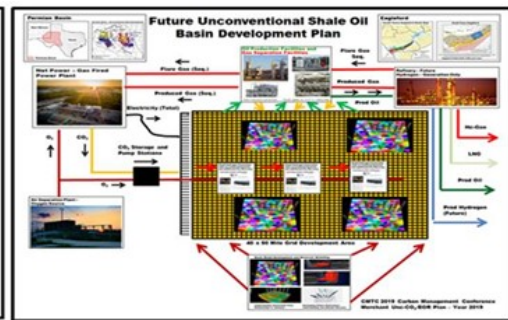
Future Unconventional Shale Oil Basin Development Plan

Permian Basin

Eagleford

Flare Gas (Seq.)

Flare Gas Seq.

Produced Gas (Seq.)

Produced Gas

Prod Oil

Net Power - Gas Fired Power Plant

Electricity (Total)

$O_2$

$CO_2$

$CO_2$ Storage and Pump Stations

$O_2$

Na-Gas

LNG

Prod Oil

Prod Hydrogen (Future)

40 x 90 Mile Grid Development Area

CMTC 2019 Carbon Management Conference Merchant Use-$CO_2$/EOR Plan - Year 2019